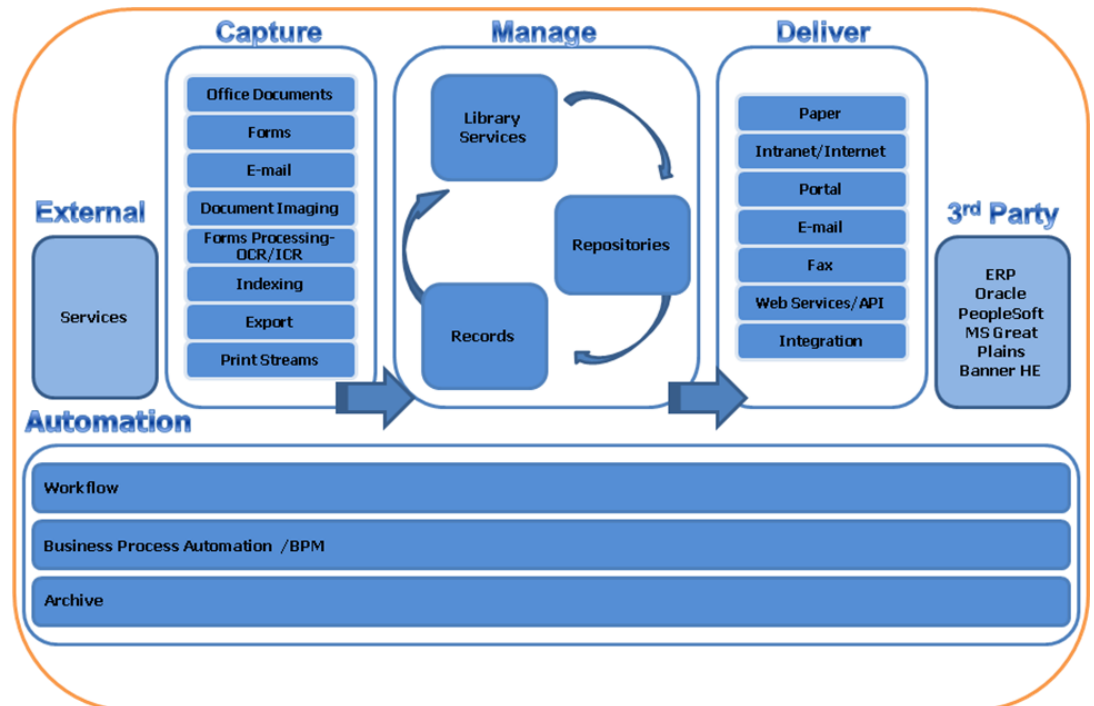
Capture

Office Documents

Forms

E-mail

Document Imaging

Forms Processing-OCR/ICR

Indexing

Export

Print Streams

Manage

Library Services

Repositories

Records

Deliver

Paper

Intranet/Internet

Portal

E-mail

Fax

Web Services/API

Integration

External

Services

3rd Party

ERP
Oracle
PeopleSoft
MS Great Plains
Banner HE

Automation

Workflow

Business Process Automation /BPM

Archive